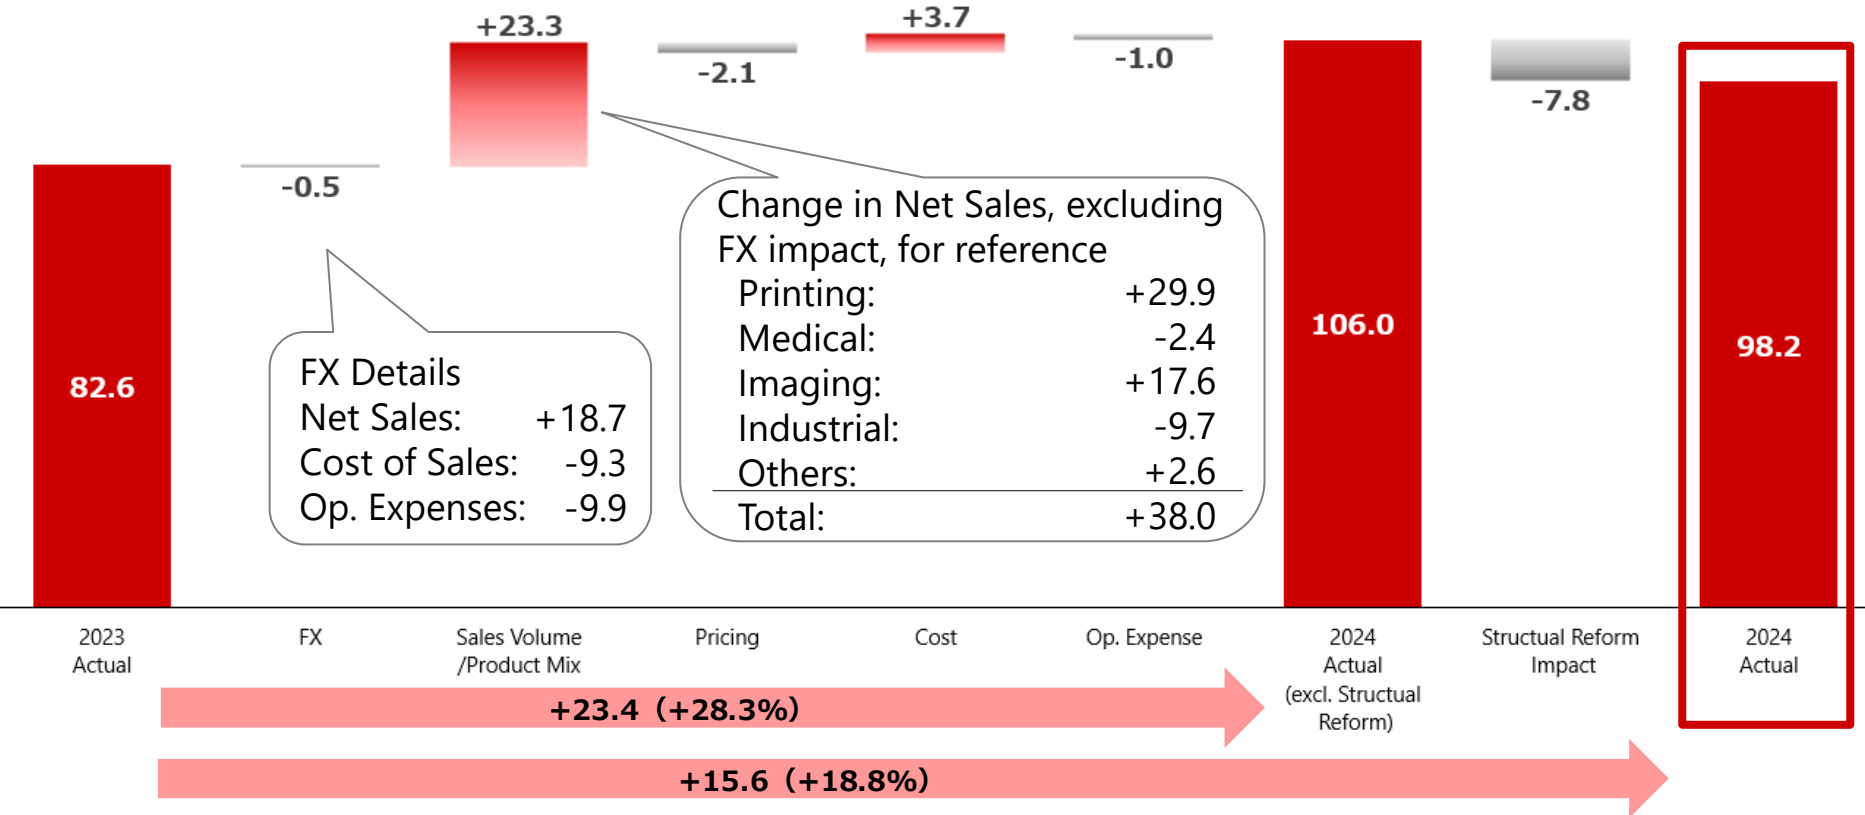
+23.3

+3.7

-2.1

-1.0

-7.8

-0.5

82.6

106.0

98.2

FX Details
Net Sales: +18.7
Cost of Sales: -9.3
Op. Expenses: -9.9

Change in Net Sales, excluding FX impact, for reference
Printing: +29.9
Medical: -2.4
Imaging: +17.6
Industrial: -9.7
Others: +2.6
Total: +38.0

2023 Actual

FX

Sales Volume /Product Mix

Pricing

Cost

Op. Expense

2024 Actual (excl. Structual Reform)

Structual Reform Impact

2024 Actual

+23.4（+28.3%）

+15.6（+18.8%）